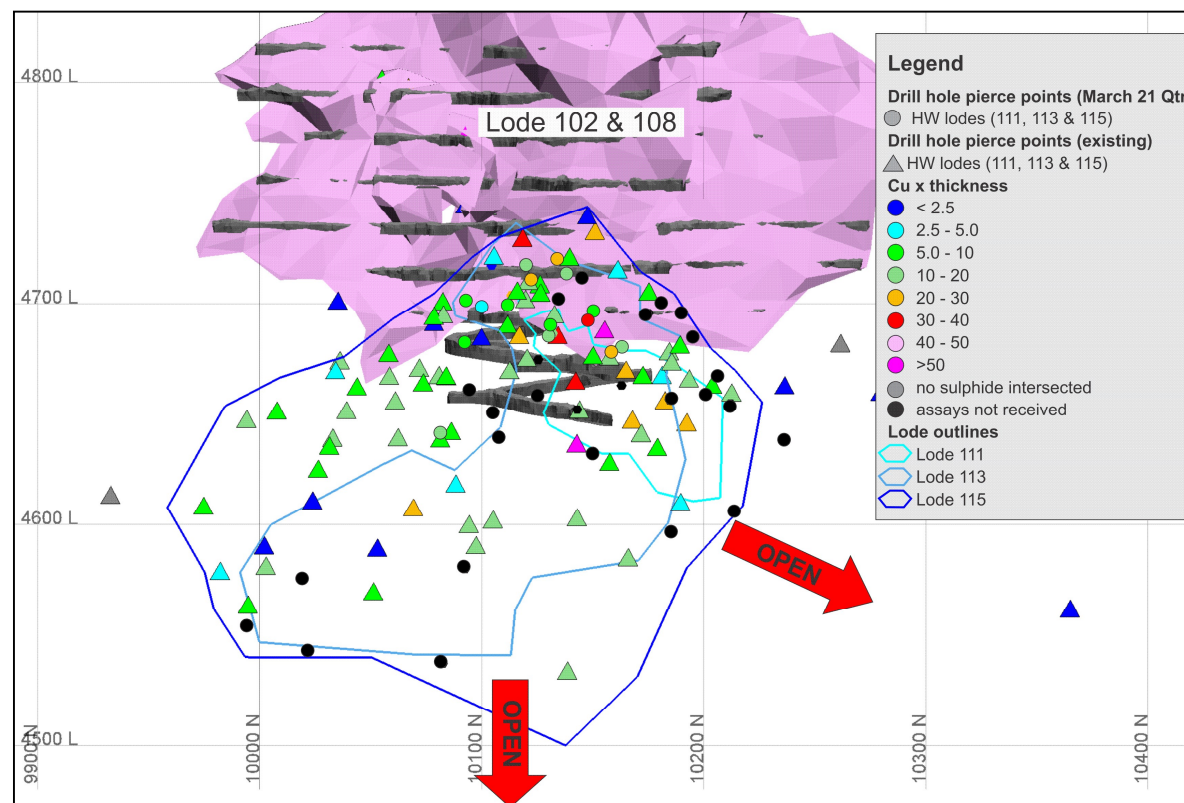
4800 L

Lode 102 & 108

4700 L

4600 L

4500 L

Legend
Drill hole pierce points (March 21 Qtr
HW lodes (111, 113 & 115)
Drill hole pierce points (existing)
HW lodes (111, 113 & 115)
Cu x thickness
< 2.5
2.5 - 5.0
5.0 - 10
10 - 20
20 - 30
30 - 40
40 - 50
>50
no sulphide intersected
assays not received
Lode outlines
Lode 111
Lode 113
Lode 115

OPEN

OPEN

9900 N
10000 N
10100 N
10200 N
10300 N
10400 N